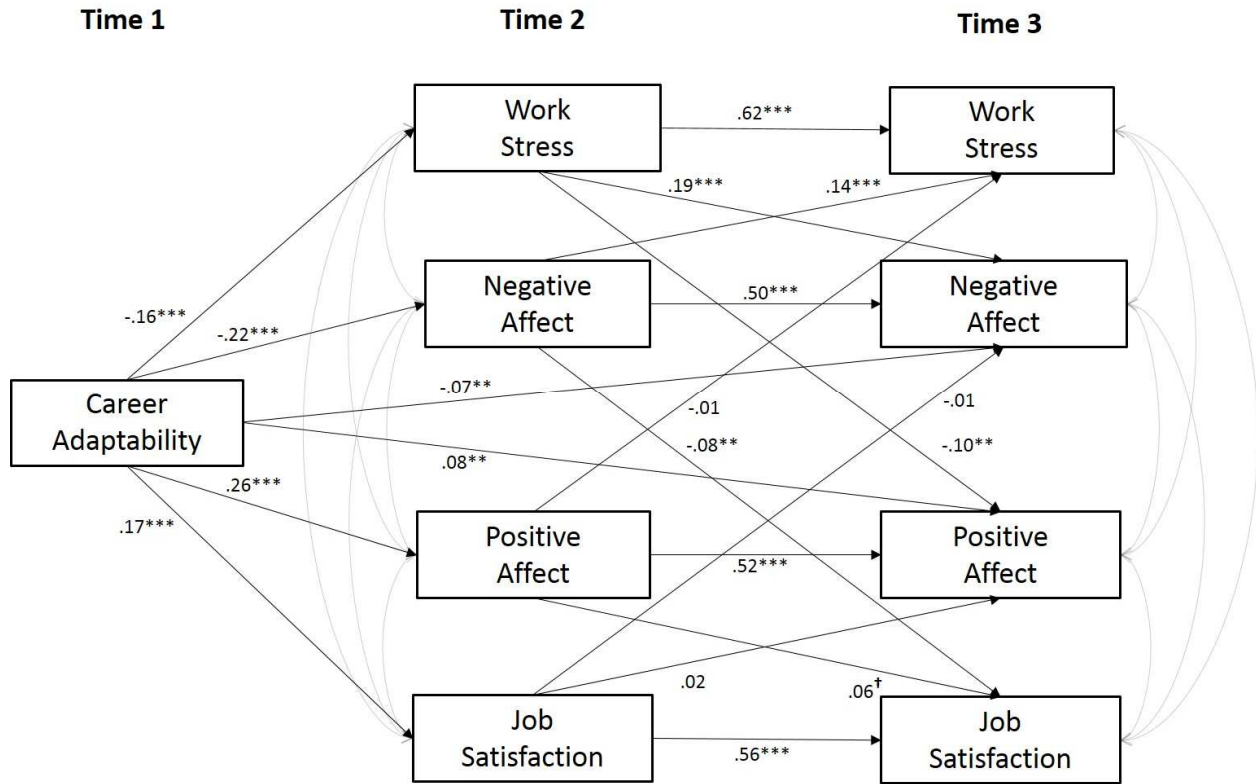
Time 1

Time 2

Time 3

Work Stress

.62***

Work Stress

.19***

.14***

Negative Affect

.50***

Negative Affect

-.16***

-.22***

-.07**

Career Adaptability

-.01

-.01

-.08**

-.10**

.08**

.26***

.17***

Positive Affect

Positive Affect

.52***

.02

.06$^{\dagger}$

Job Satisfaction

.56***

Job Satisfaction